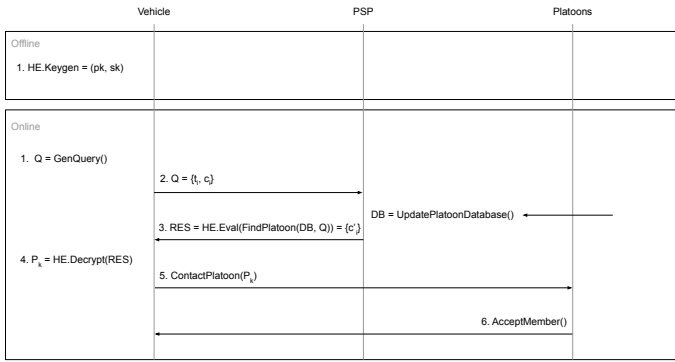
Vehicle

PSP

Platoons

Offline

1. HE.Keygen = (pk, sk)

Online

1. Q = GenQuery()

2. Q = $\{t_i, c_i\}$

DB = UpdatePlatoonDatabase()

3. RES = HE.Eval(FindPlatoon(DB, Q)) = $\{c'_j\}$

4. $P_k$ = HE.Decrypt(RES)

5. ContactPlatoon($P_k$)

6. AcceptMember()